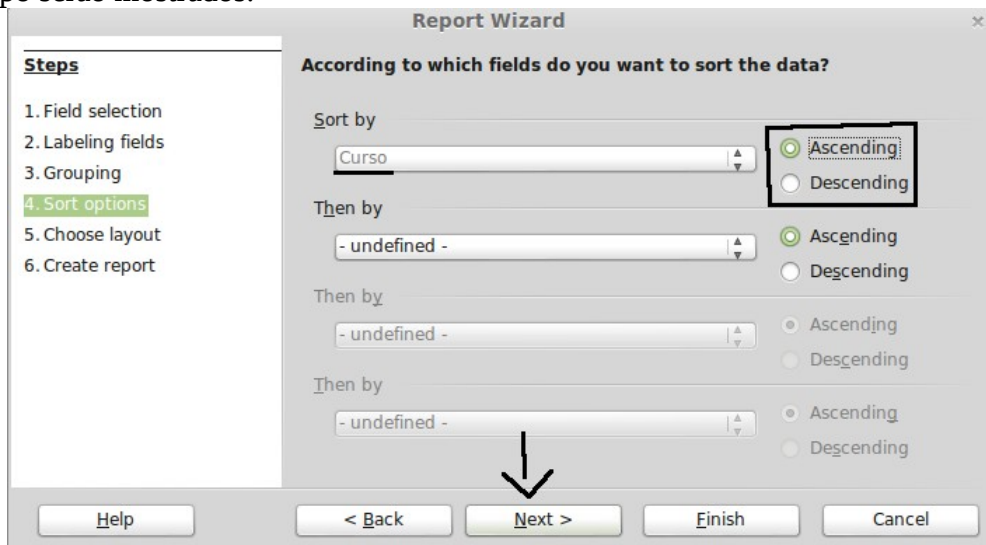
po estão inseridos.

Report Wizard

Steps

1. Field selection
2. Labeling fields
3. Grouping
4. Sort options
5. Choose layout
6. Create report

According to which fields do you want to sort the data?

Sort by
Curso
Ascending
Descending

Then by
- undefined -
Ascending
Descending

Then by
- undefined -
Ascending
Descending

Then by
- undefined -
Ascending
Descending

Help
< Back
Next >
Finish
Cancel